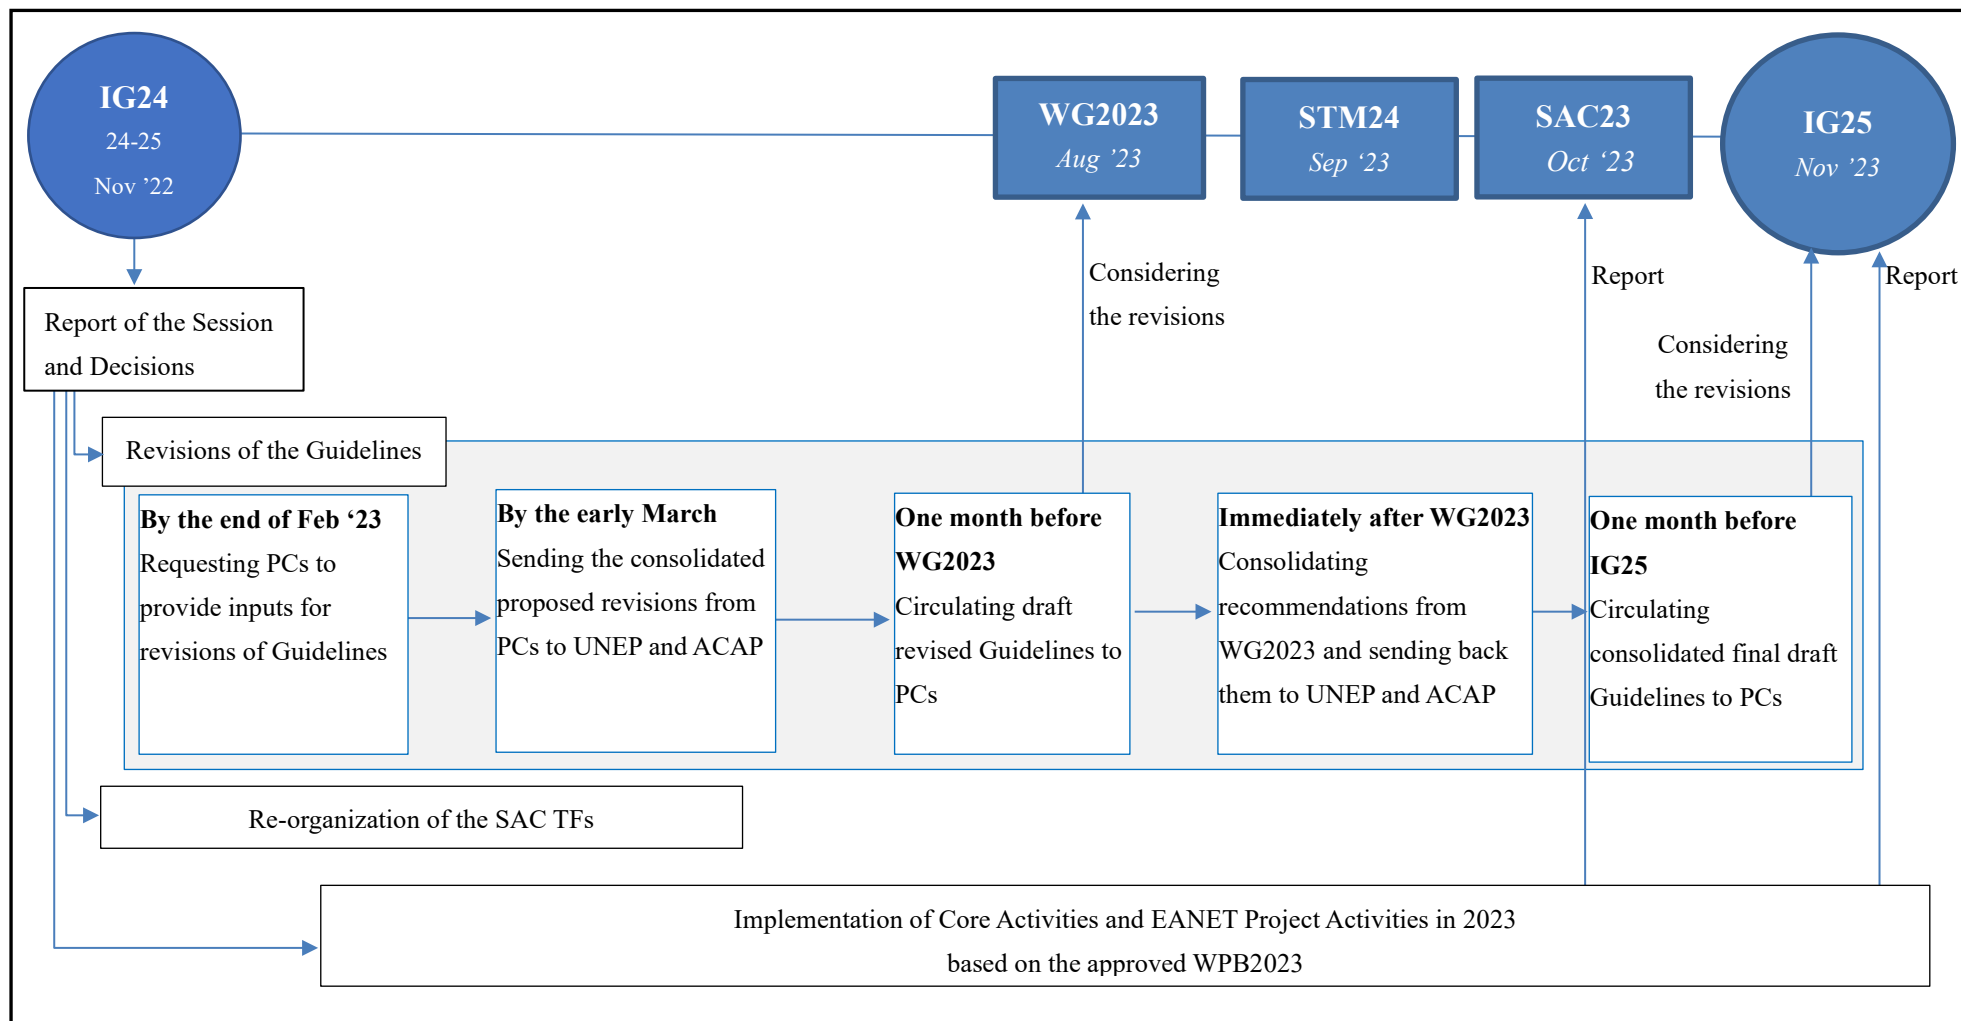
IG24
24-25
Nov ’22

WG2023
Aug ’23

STM24
Sep ’23

SAC23
Oct ’23

IG25
Nov ’23

Report of the Session and Decisions

Considering the revisions

Report

Considering the revisions

Report

Revisions of the Guidelines

**By the end of Feb ‘23**
Requesting PCs to provide inputs for revisions of Guidelines

**By the early March**
Sending the consolidated proposed revisions from PCs to UNEP and ACAP

**One month before WG2023**
Circulating draft revised Guidelines to PCs

**Immediately after WG2023**
Consolidating recommendations from WG2023 and sending back them to UNEP and ACAP

**One month before IG25**
Circulating consolidated final draft Guidelines to PCs

Re-organization of the SAC TFs

Implementation of Core Activities and EANET Project Activities in 2023 based on the approved WPB2023